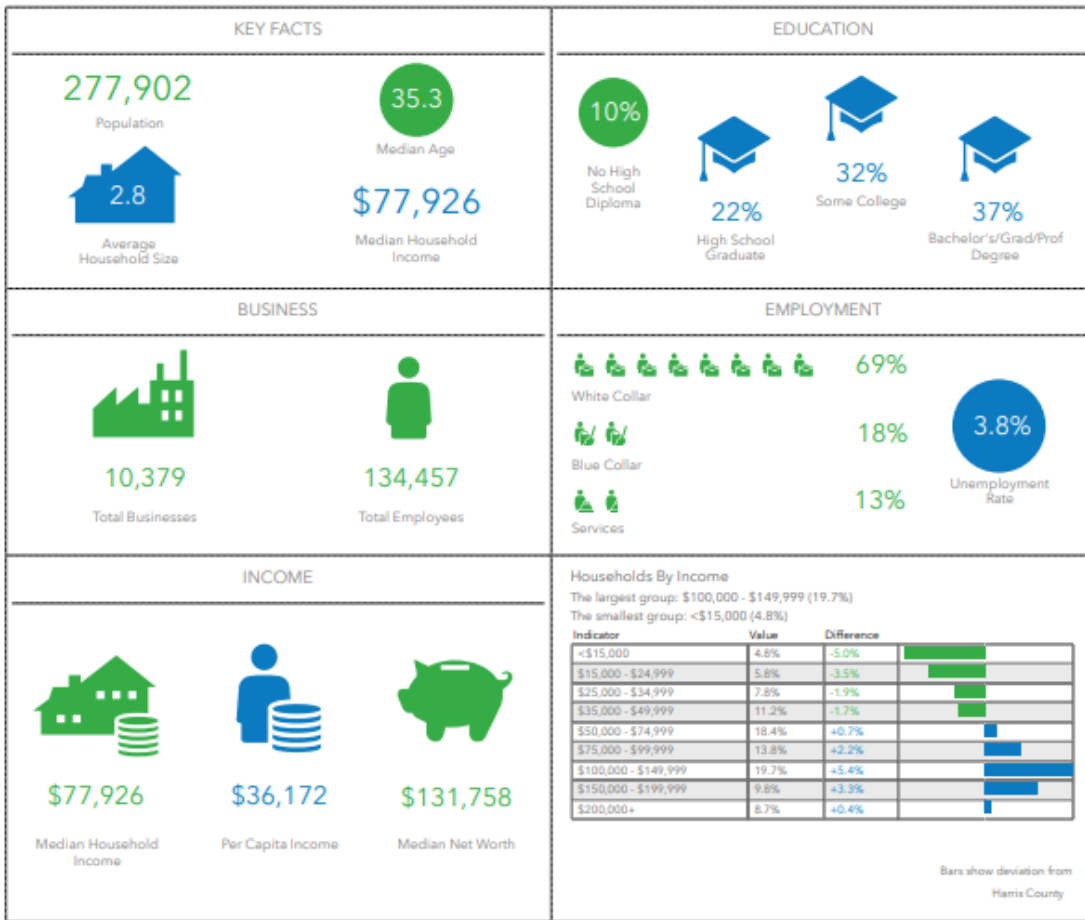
KEY FACTS

277,902
Population

35.3
Median Age

2.8
Average Household Size

$77,926
Median Household Income

EDUCATION

10%
No High School Diploma

22%
High School Graduate

32%
Some College

37%
Bachelor's/Grad/Prof Degree

BUSINESS

10,379
Total Businesses

134,457
Total Employees

EMPLOYMENT

69%
White Collar

18%
Blue Collar

13%
Services

3.8%
Unemployment Rate

INCOME

$77,926
Median Household Income

$36,172
Per Capita Income

$131,758
Median Net Worth

Households By Income
The largest group: $100,000 - $149,999 (19.7%)
The smallest group: <$15,000 (4.8%)

| Indicator | Value | Difference |
|---|---|---|
| <$15,000 | 4.8% | -5.0% |
| $15,000 - $24,999 | 5.8% | -3.5% |
| $25,000 - $34,999 | 7.8% | -1.9% |
| $35,000 - $49,999 | 11.2% | -1.7% |
| $50,000 - $74,999 | 18.4% | +0.7% |
| $75,000 - $99,999 | 13.8% | +2.2% |
| $100,000 - $149,999 | 19.7% | +5.4% |
| $150,000 - $199,999 | 9.8% | +3.3% |
| $200,000+ | 8.7% | +0.4% |

Bars show deviation from Harris County